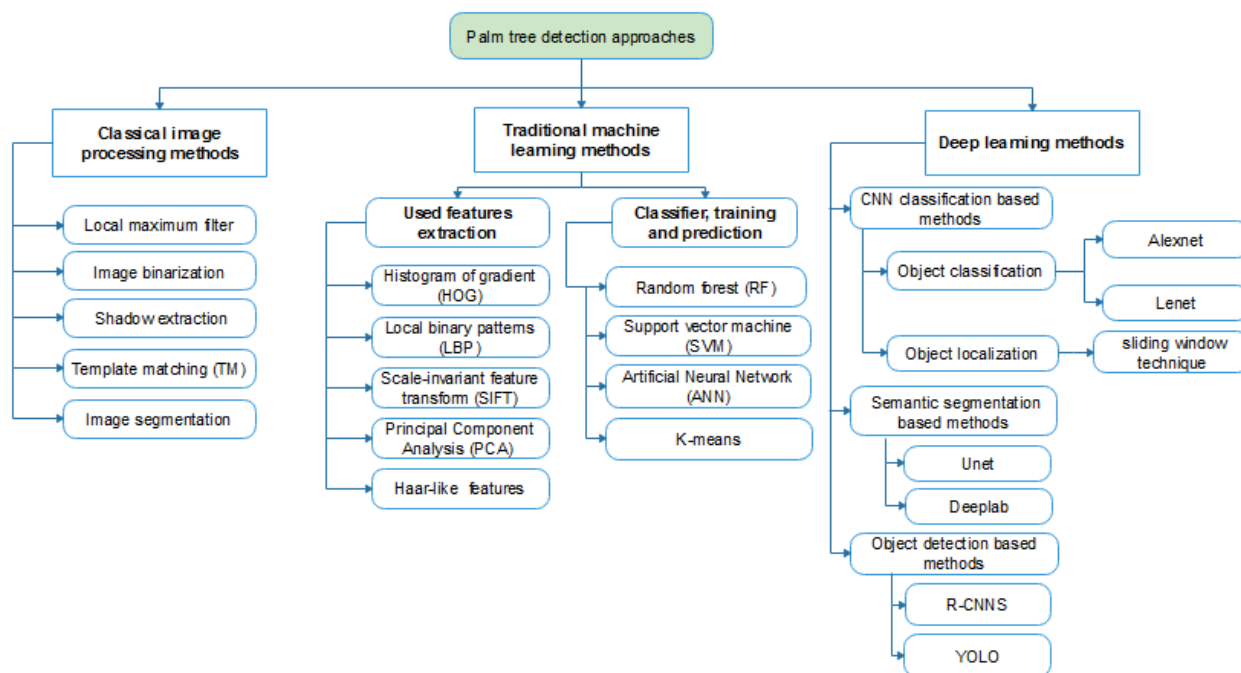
Palm tree detection approaches

Classical image processing methods

Local maximum filter

Image binarization

Shadow extraction

Template matching (TM)

Image segmentation

Traditional machine learning methods

Used features extraction

Histogram of gradient (HOG)

Local binary patterns (LBP)

Scale-invariant feature transform (SIFT)

Principal Component Analysis (PCA)

Haar-like features

Classifier, training and prediction

Random forest (RF)

Support vector machine (SVM)

Artificial Neural Network (ANN)

K-means

Deep learning methods

CNN classification based methods

Object classification

Alexnet

Lenet

Object localization

sliding window technique

Semantic segmentation based methods

Unet

Deeplab

Object detection based methods

R-CNNS

YOLO